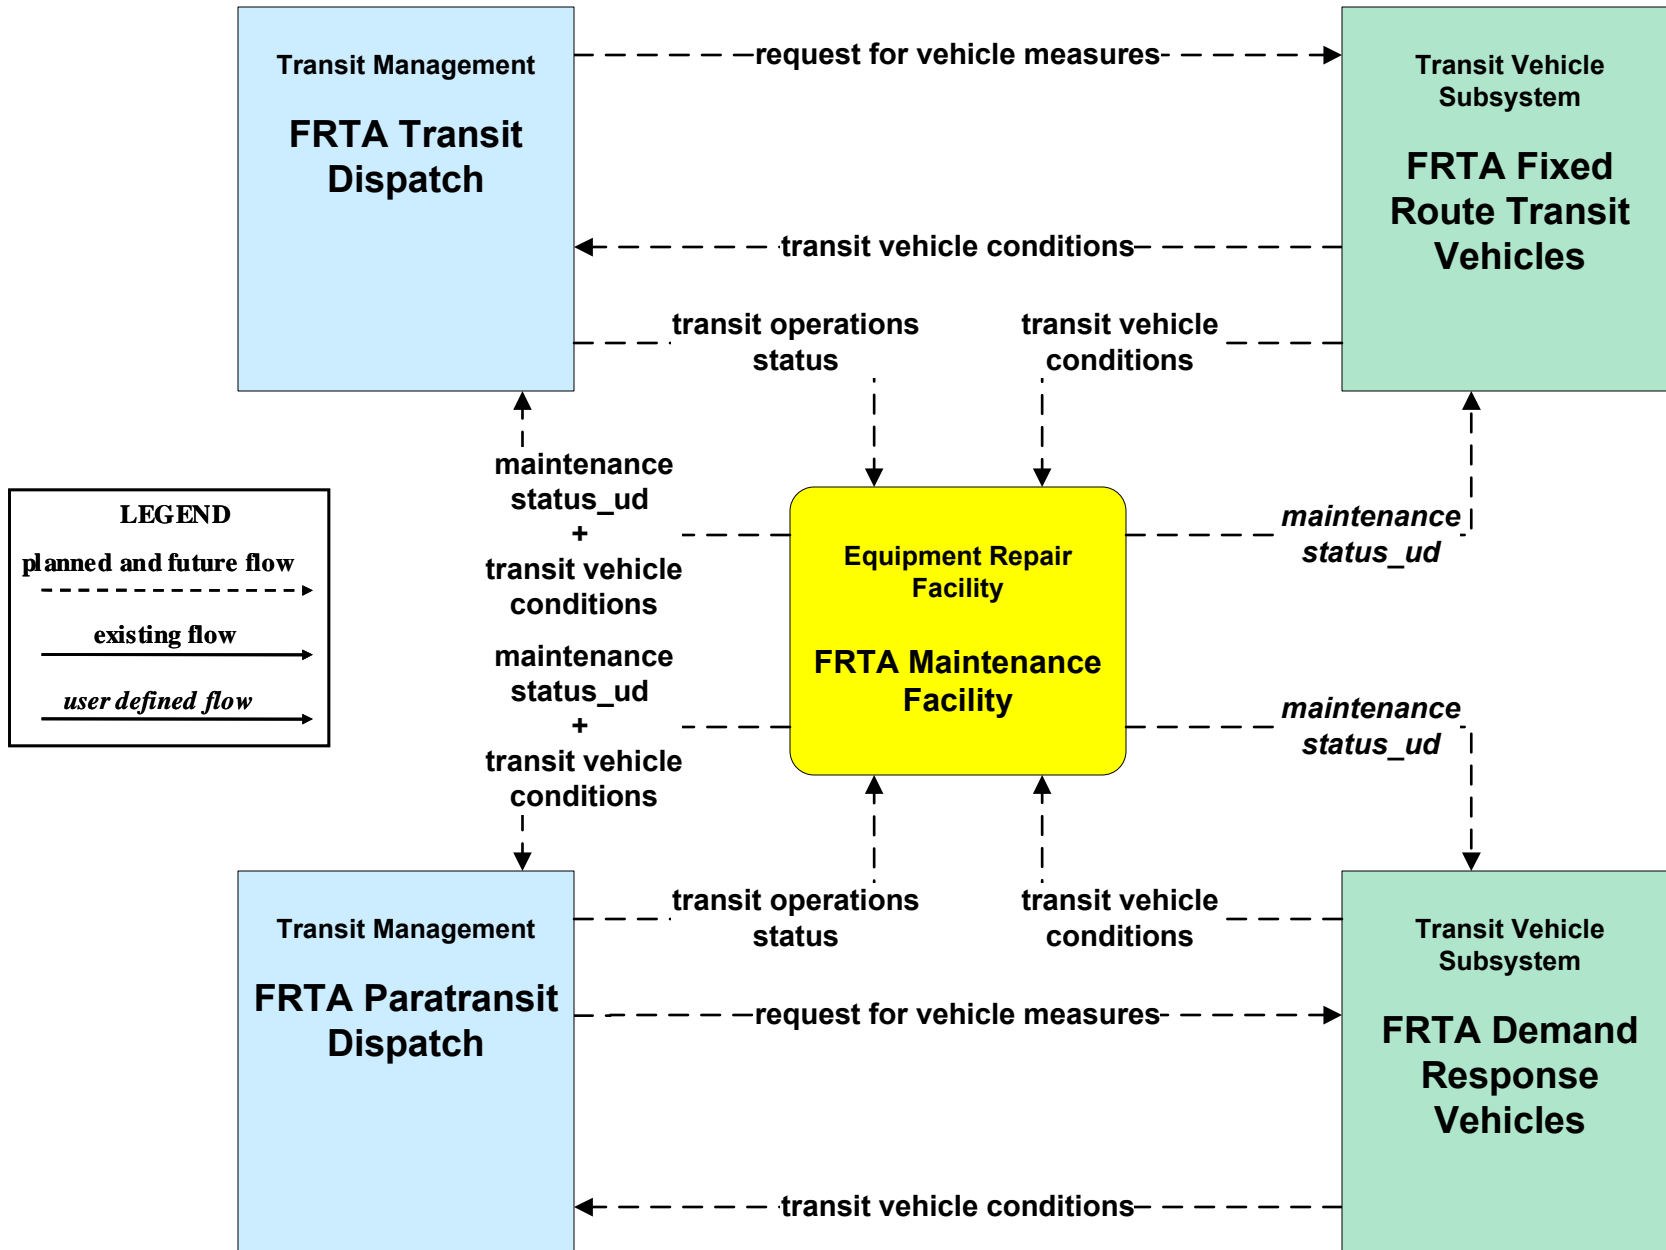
Transit Management

FRTA Transit Dispatch

request for vehicle measures

Transit Vehicle Subsystem

FRTA Fixed Route Transit Vehicles

transit vehicle conditions

transit operations status

transit vehicle conditions

maintenance status_ud + transit vehicle conditions

LEGEND

planned and future flow

existing flow

user defined flow

Equipment Repair Facility

FRTA Maintenance Facility

maintenance status_ud

maintenance status_ud + transit vehicle conditions

maintenance status_ud

transit operations status

transit vehicle conditions

Transit Management

FRTA Paratransit Dispatch

request for vehicle measures

Transit Vehicle Subsystem

FRTA Demand Response Vehicles

transit vehicle conditions